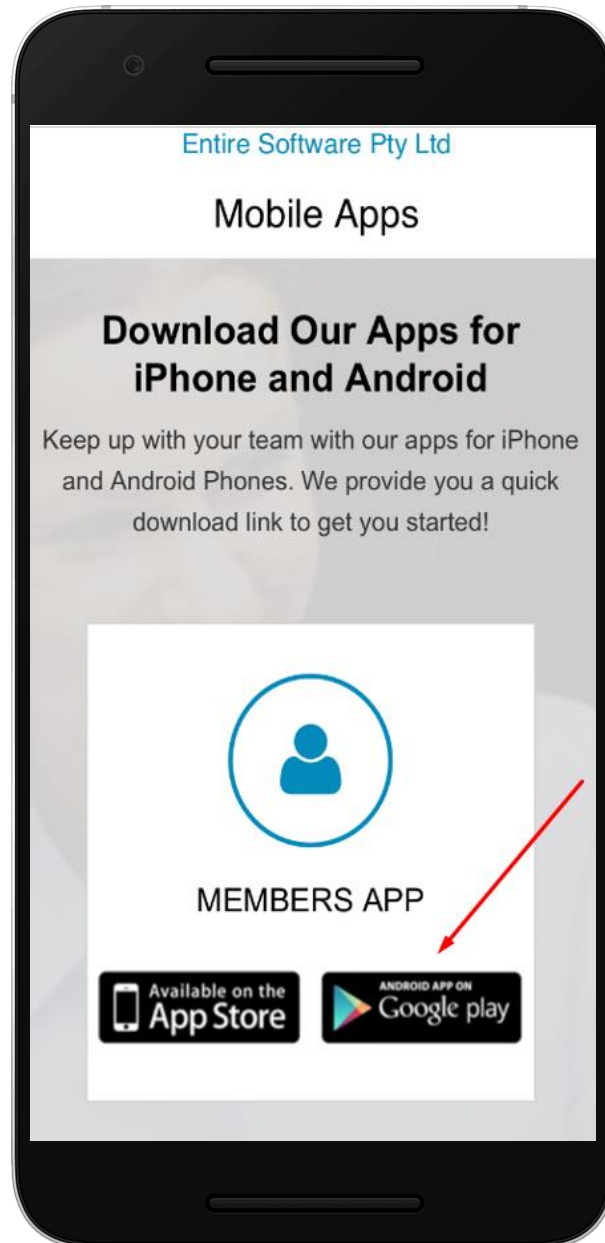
Entire Software Pty Ltd

Mobile Apps

Download Our Apps for iPhone and Android

Keep up with your team with our apps for iPhone and Android Phones. We provide you a quick download link to get you started!

MEMBERS APP

Available on the App Store

ANDROID APP ON Google play